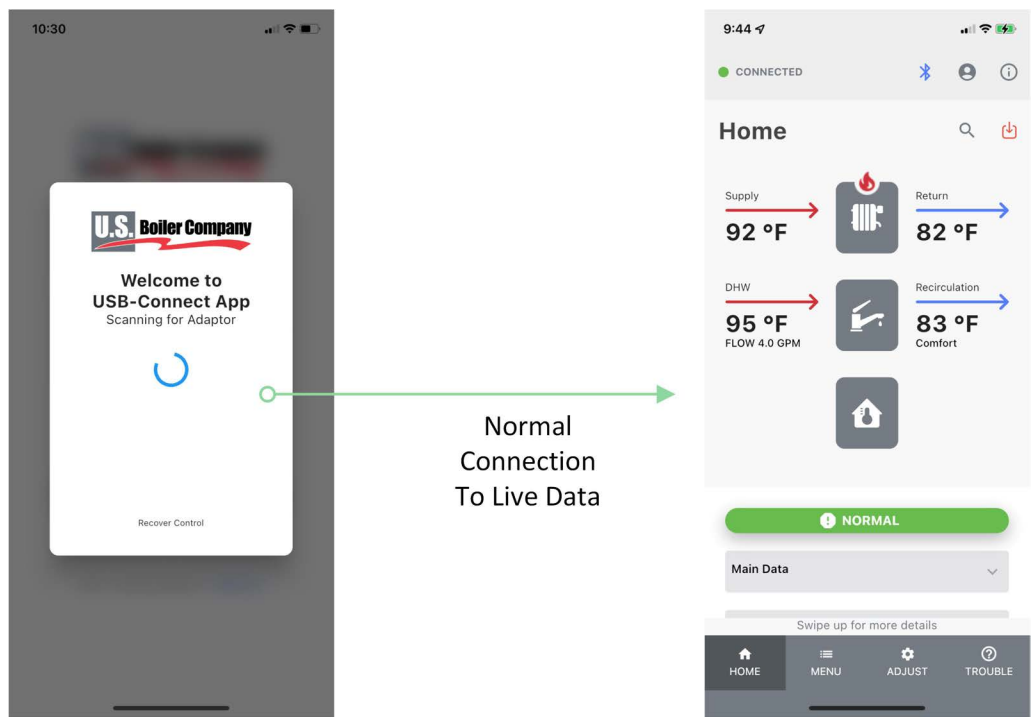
10:30

U.S. Boiler Company

Welcome to
USB-Connect App
Scanning for Adaptor

Recover Control

Normal
Connection
To Live Data

9:44

CONNECTED

Home

Supply
92 °F

Return
82 °F

DHW
95 °F
FLOW 4.0 GPM

Recirculation
83 °F
Comfort

NORMAL

Main Data

Swipe up for more details

HOME
MENU
ADJUST
TROUBLE